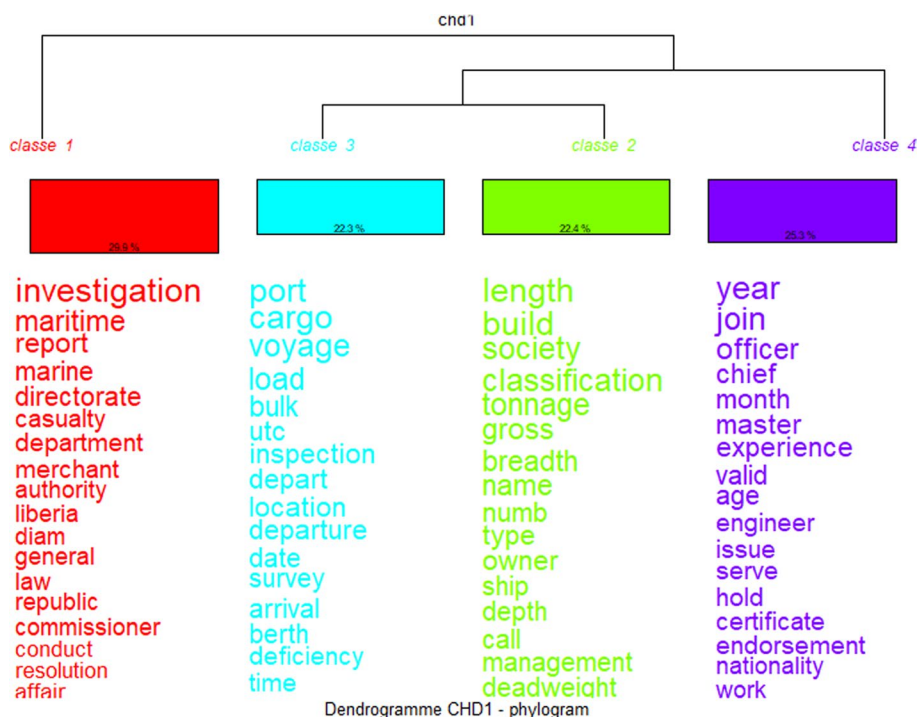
chd1

classe 1
29.9 %
investigation
maritime
report
marine
directorate
casualty
department
merchant
authority
liberia
diam
general
law
republic
commissioner
conduct
resolution
affair

classe 3
22.3 %
port
cargo
voyage
load
bulk
utc
inspection
depart
location
departure
date
survey
arrival
berth
deficiency
time

classe 2
22.4 %
length
build
society
classification
tonnage
gross
breadth
name
numb
type
owner
ship
depth
call
management
deadweight

classe 4
25.3 %
year
join
officer
chief
month
master
experience
valid
age
engineer
issue
serve
hold
certificate
endorsement
nationality
work

Dendrogramme CHD1 - phylogram